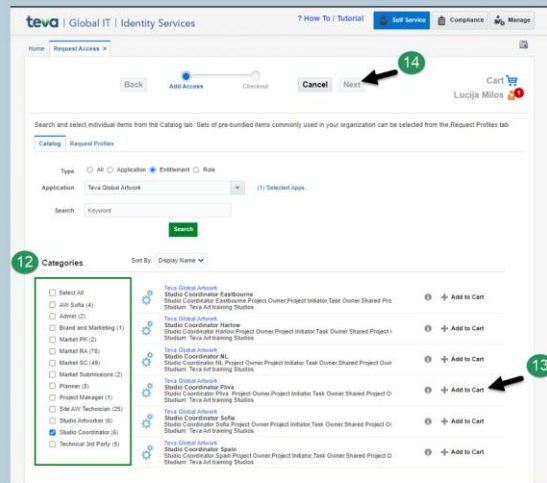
teva | Global IT | Identity Services

? How To / Tutorial

Self Service

Compliance

Manage

Home

Request Access ×

Back

Add Access

Checkout

Cancel

Next

14

Cart

Lucija Milos

Search and select individual items from the Catalog tab. Sets of pre-bundled items commonly used in your organization can be selected from the Request Profiles tab.

Catalog

Request Profiles

Type

All

Application

Entitlement

Role

Application

Teva Global Artwork

(1) Selected Apps...

Search

Keyword

Search

12

Categories

Sort By

Display Name

Select All

AW Sofia (4)

Admin (2)

Brand and Marketing (1)

Market PK (2)

Market RA (78)

Market SC (49)

Market Submissions (2)

Planner (8)

Project Manager (1)

Site AW Technician (25)

Studio Artworker (6)

Studio Coordinator (6)

Technical 3rd Party (5)

Teva Global Artwork
Studio Coordinator Eastbourne
Studio Coordinator Eastbourne Project Owner,Project Initiator,Task Owner,Shared Pro
Studium: Teva Art training Studios

Add to Cart

Teva Global Artwork
Studio Coordinator Harlow
Studio Coordinator Harlow Project Owner,Project Initiator,Task Owner,Shared Project
Studium: Teva Art training Studios

Add to Cart

Teva Global Artwork
Studio Coordinator NL
Studio Coordinator NL Project Owner,Project Initiator,Task Owner,Shared Project Own
Studium: Teva Art training Studios

Add to Cart

Teva Global Artwork
Studio Coordinator Pilva
Studio Coordinator Pilva Project Owner,Project Initiator,Task Owner,Shared Project O
Studium: Teva Art training Studios

Add to Cart

13

Teva Global Artwork
Studio Coordinator Sofia
Studio Coordinator Sofia Project Owner,Project Initiator,Task Owner,Shared Project O
Studium: Teva Art training Studios

Add to Cart

Teva Global Artwork
Studio Coordinator Spain
Studio Coordinator Spain Project Owner,Project Initiator,Task Owner,Shared Project O
Studium: Teva Art training Studios

Add to Cart